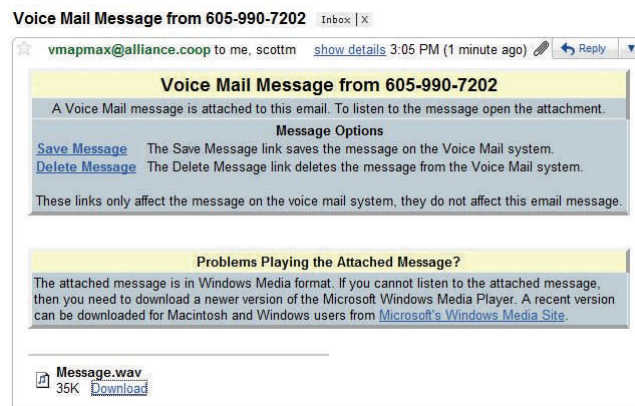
Voice Mail Message from 605-990-7202 Inbox | X

vmapmax@alliance.coop to me, scottm show details 3:05 PM (1 minute ago) Reply

Voice Mail Message from 605-990-7202

A Voice Mail message is attached to this email. To listen to the message open the attachment.

Message Options

Save Message The Save Message link saves the message on the Voice Mail system.

Delete Message The Delete Message link deletes the message from the Voice Mail system.

These links only affect the message on the voice mail system, they do not affect this email message.

Problems Playing the Attached Message?

The attached message is in Windows Media format. If you cannot listen to the attached message, then you need to download a newer version of the Microsoft Windows Media Player. A recent version can be downloaded for Macintosh and Windows users from Microsoft's Windows Media Site.

Message.wav
35K Download